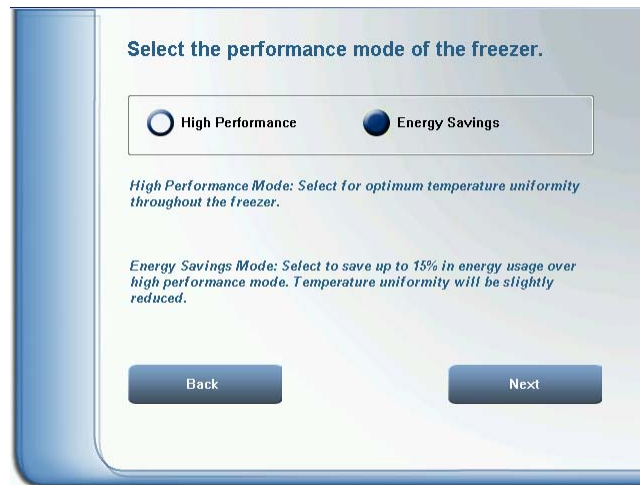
Select the performance mode of the freezer.

High Performance

Energy Savings

High Performance Mode: Select for optimum temperature uniformity throughout the freezer.

Energy Savings Mode: Select to save up to 15% in energy usage over high performance mode. Temperature uniformity will be slightly reduced.

Back

Next